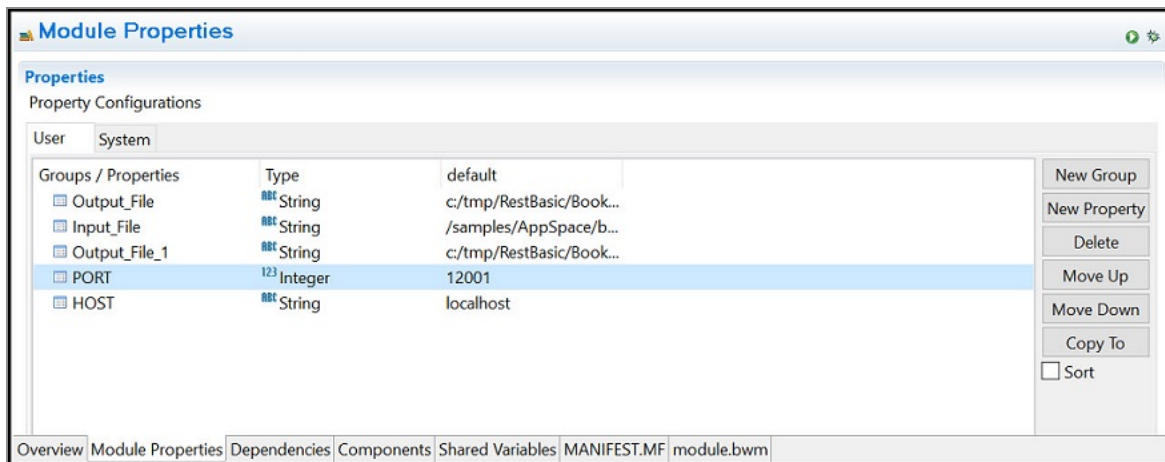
Module Properties

Properties
Property Configurations

User System

| Groups / Properties | Type | default |
|---|---|---|
| Output_File | ABC String | c:/tmp/RestBasic/Book... |
| Input_File | ABC String | /samples/AppSpace/b... |
| Output_File_1 | ABC String | c:/tmp/RestBasic/Book... |
| PORT | 123 Integer | 12001 |
| HOST | ABC String | localhost |

New Group
New Property
Delete
Move Up
Move Down
Copy To
Sort

Overview Module Properties Dependencies Components Shared Variables MANIFEST.MF module.bwm